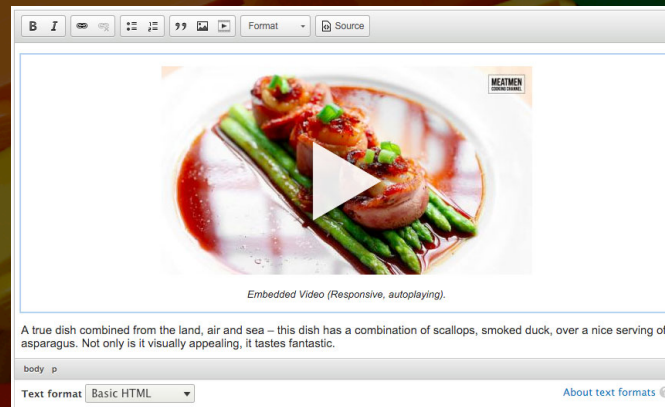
B I Format Source

MEATMEN COOKING CHANNEL

Embedded Video (Responsive, autoplaying).

A true dish combined from the land, air and sea – this dish has a combination of scallops, smoked duck, over a nice serving of asparagus. Not only is it visually appealing, it tastes fantastic.

body p

Text format Basic HTML

About text formats